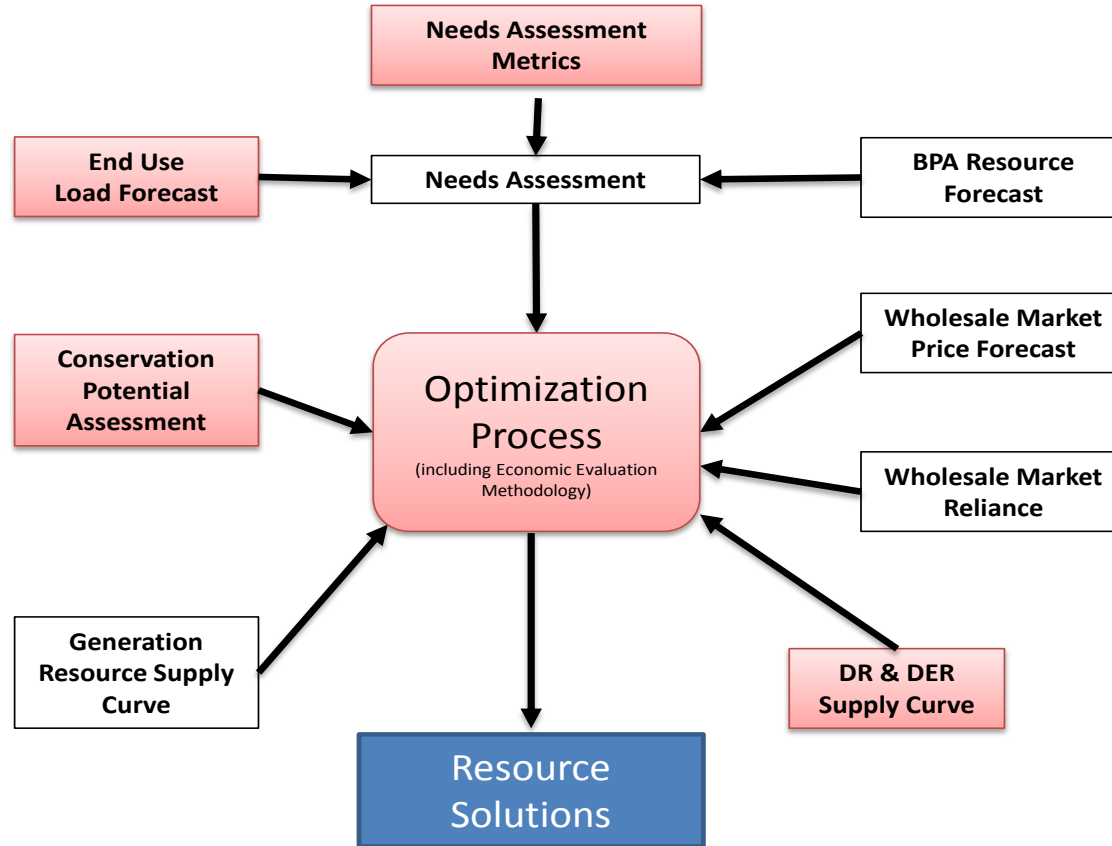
Needs Assessment Metrics

End Use Load Forecast

Needs Assessment

BPA Resource Forecast

Conservation Potential Assessment

Optimization Process
(including Economic Evaluation Methodology)

Wholesale Market Price Forecast

Wholesale Market Reliance

Generation Resource Supply Curve

DR & DER Supply Curve

Resource Solutions